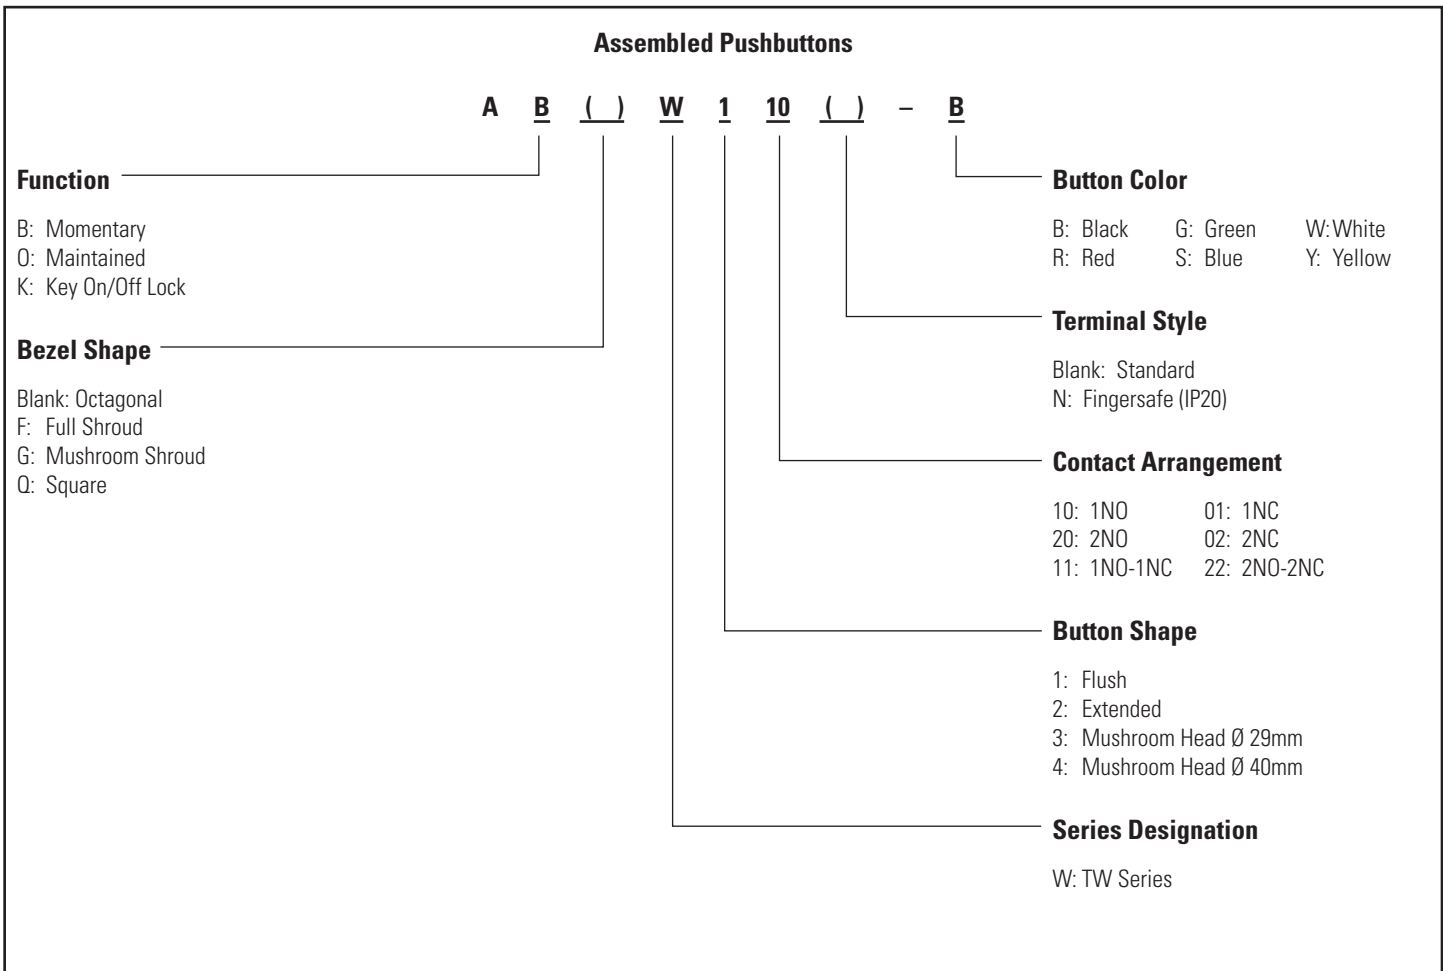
**Assembled Pushbuttons**

A B ( ) W 1 10 ( ) – B

**Function**

B: Momentary
O: Maintained
K: Key On/Off Lock

**Bezel Shape**

Blank: Octagonal
F: Full Shroud
G: Mushroom Shroud
Q: Square

**Button Color**

| B: Black | G: Green | W: White |
|---|---|---|
| R: Red | S: Blue | Y: Yellow |

**Terminal Style**

Blank: Standard
N: Fingersafe (IP20)

**Contact Arrangement**

| 10: 1NO | 01: 1NC |
|---|---|
| 20: 2NO | 02: 2NC |
| 11: 1NO-1NC | 22: 2NO-2NC |

**Button Shape**

1: Flush
2: Extended
3: Mushroom Head Ø 29mm
4: Mushroom Head Ø 40mm

**Series Designation**

W: TW Series